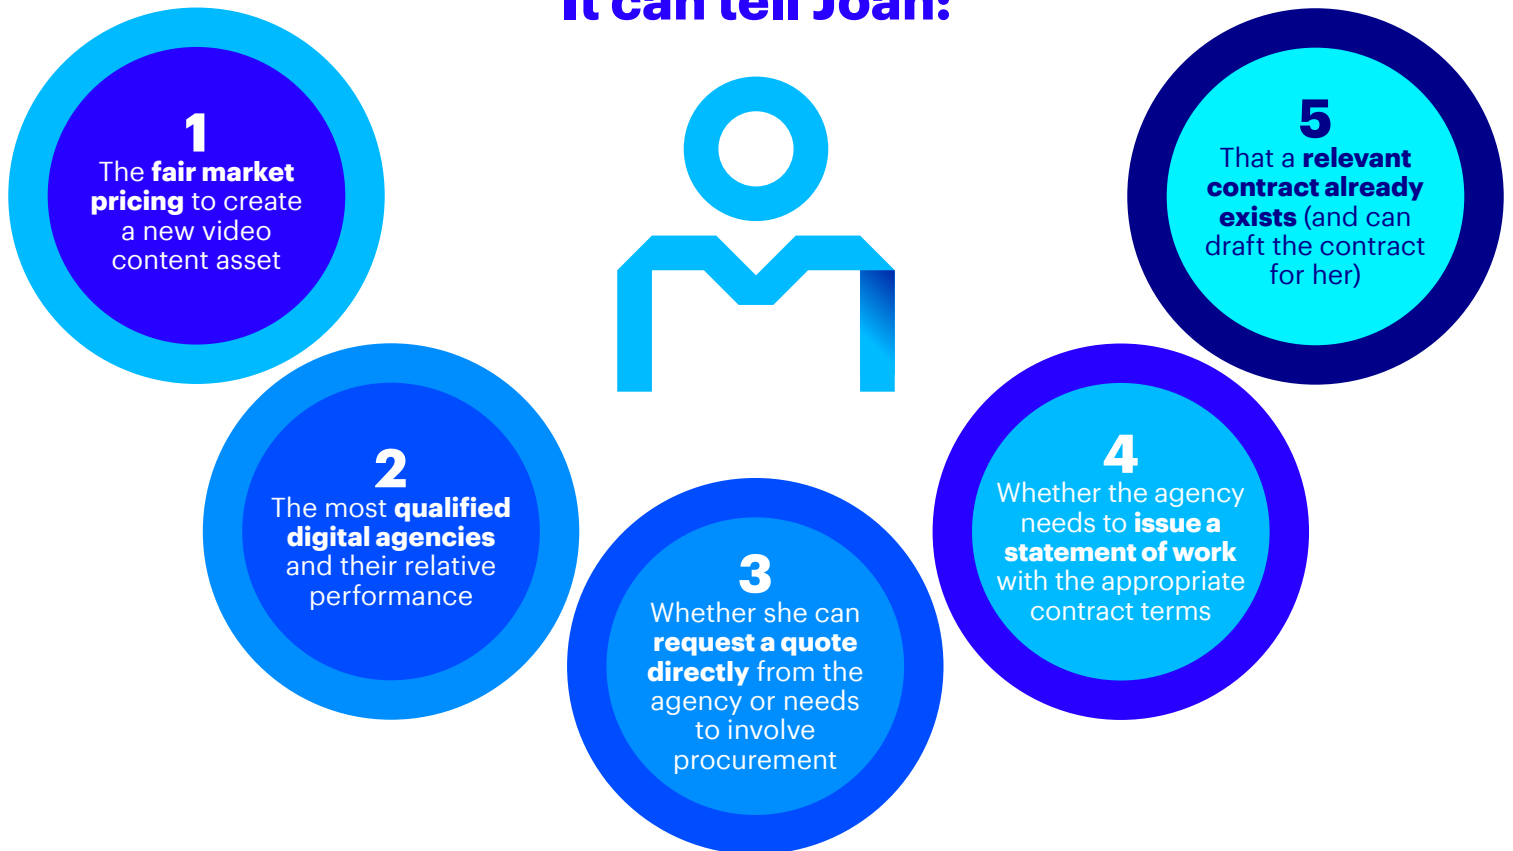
It can tell Joan:

1
The fair market pricing to create a new video content asset

2
The most qualified digital agencies and their relative performance

3
Whether she can request a quote directly from the agency or needs to involve procurement

4
Whether the agency needs to issue a statement of work with the appropriate contract terms

5
That a relevant contract already exists (and can draft the contract for her)